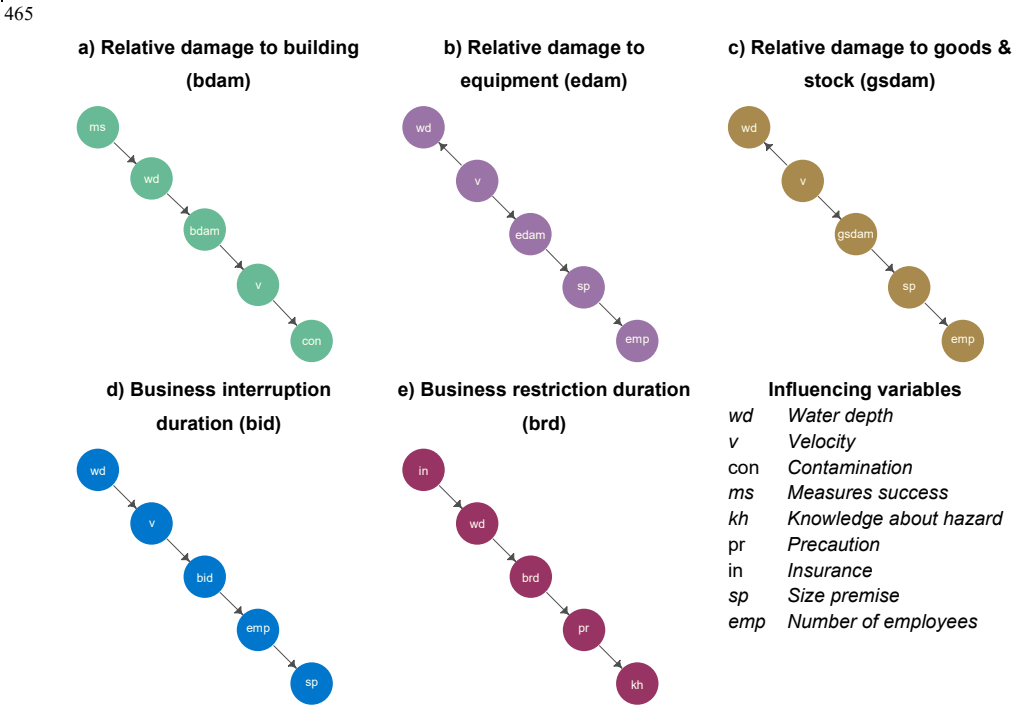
465

a) Relative damage to building (bdam)

ms
wd
bdam
v
con

b) Relative damage to equipment (edam)

wd
v
edam
sp
emp

c) Relative damage to goods & stock (gsdam)

wd
v
gsdam
sp
emp

d) Business interruption duration (bid)

wd
v
bid
emp
sp

e) Business restriction duration (brd)

in
wd
brd
pr
kh

Influencing variables

| | |
|---|---|
| *wd* | *Water depth* |
| *v* | *Velocity* |
| con | *Contamination* |
| *ms* | *Measures success* |
| *kh* | *Knowledge about hazard* |
| pr | *Precaution* |
| in | *Insurance* |
| *sp* | *Size premise* |
| *emp* | *Number of employees* |